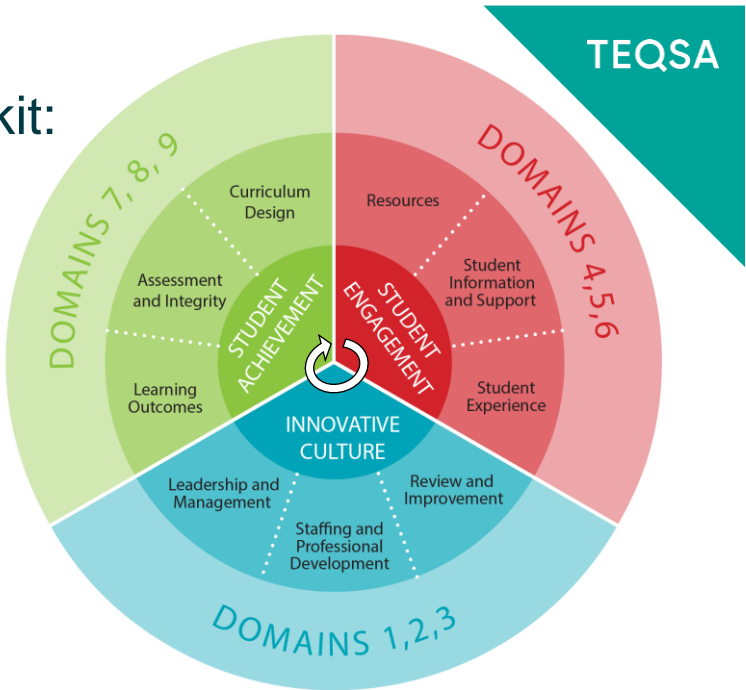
kit:

TEQSA

DOMAINS 7, 8, 9

Curriculum Design

Assessment and Integrity

Learning Outcomes

STUDENT ACHIEVEMENT

DOMAINS 4,5,6

Resources

Student Information and Support

Student Experience

STUDENT ENGAGEMENT

INNOVATIVE CULTURE

Leadership and Management

Staffing and Professional Development

Review and Improvement

DOMAINS 1,2,3